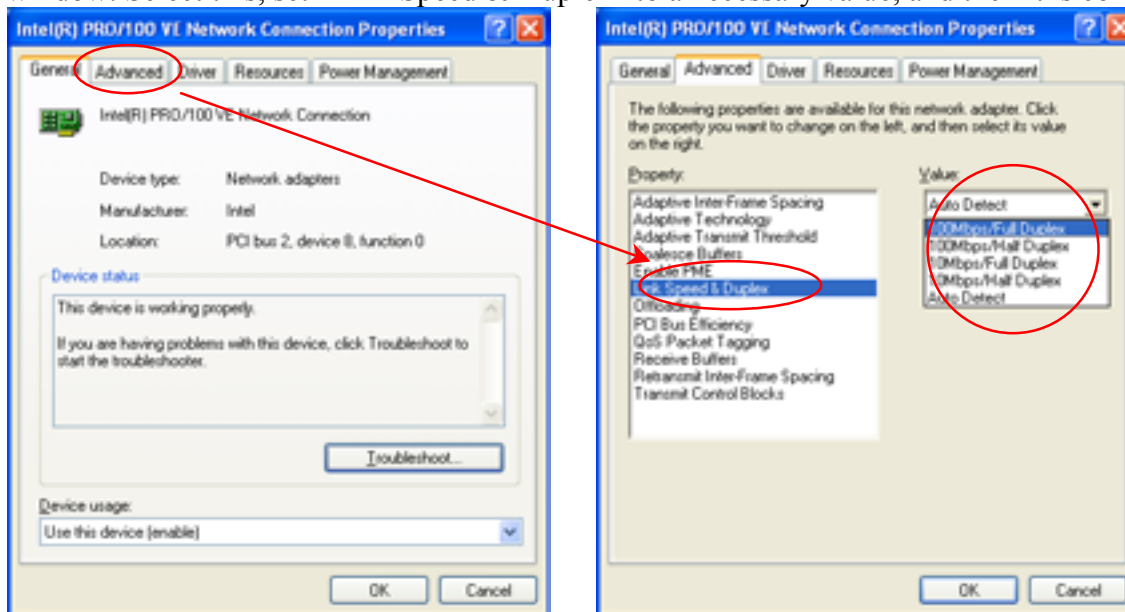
Intel(R) PRO/100 VE Network Connection Properties

General | Advanced | Driver | Resources | Power Management

Intel(R) PRO/100 VE Network Connection

Device type: Network adapters

Manufacturer: Intel

Location: PCI bus 2, device 8, function 0

Device status

This device is working properly.

If you are having problems with this device, click Troubleshoot to start the troubleshooter.

Troubleshoot...

Device usage:

Use this device (enable)

OK | Cancel

Intel(R) PRO/100 VE Network Connection Properties

General | Advanced | Driver | Resources | Power Management

The following properties are available for this network adapter. Click the property you want to change on the left, and then select its value on the right.

Property:

Adaptive Inter-Frame Spacing
Adaptive Technology
Adaptive Transmit Threshold
Coalesce Buffers
Enable PME
Link Speed & Duplex
Offloading
PCI Bus Efficiency
QoS Packet Tagging
Receive Buffers
Retransmit Inter-Frame Spacing
Transmit Control Blocks

Value:

Auto Detect
100Mbps/Full Duplex
100Mbps/Half Duplex
10Mbps/Full Duplex
10Mbps/Half Duplex
Auto Detect

OK | Cancel